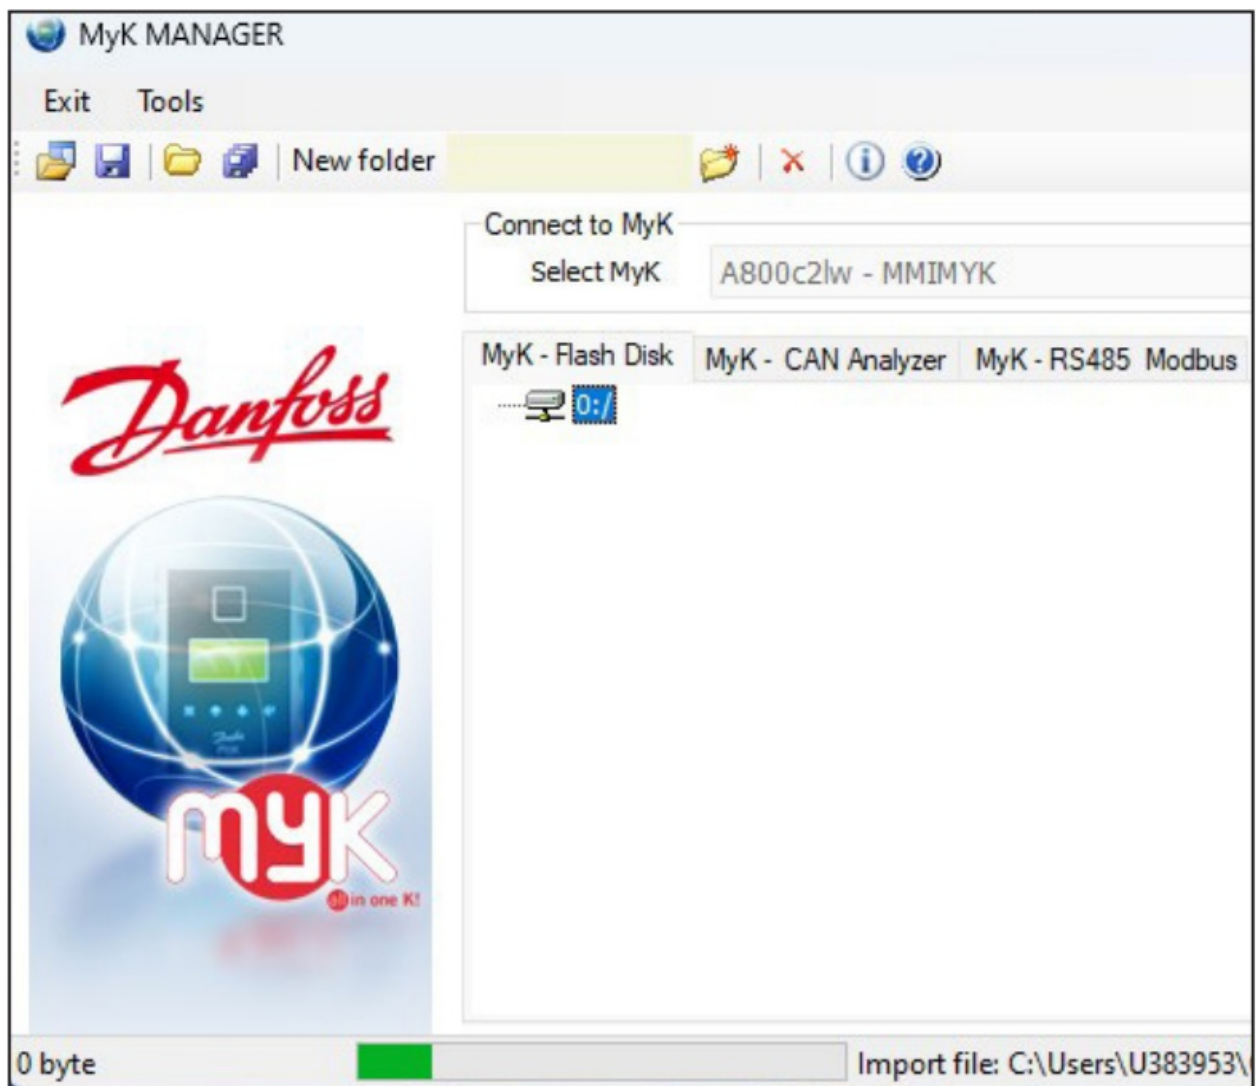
MyK MANAGER

Exit Tools

New folder

Connect to MyK
Select MyK A800c2lw - MMIMYK

MyK - Flash Disk | MyK - CAN Analyzer | MyK - RS485 Modbus

0:/

Danfoss

myK
all in one K!

0 byte

Import file: C:\Users\U383953\